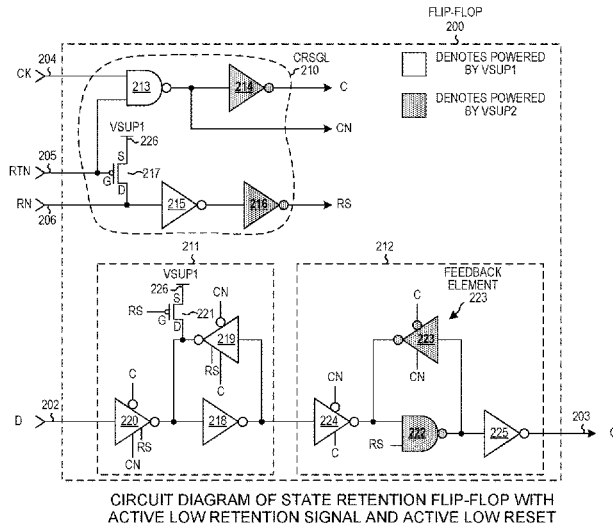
FLIP-FLOP
200

CK
204

213

214

CRSGL
210

C

CN

DENOTES POWERED BY VSUP1

DENOTES POWERED BY VSUP2

VSUP1
S
226
RTN
205
G
D
217

RN
206

215

216

RS

211

212

VSUP1
226
S
CN
RS
G
D
221

219
RS
C

FEEDBACK ELEMENT
223

C

223

CN

C

D
202

220
RS
CN

218

CN

224
C

RS

222

225

203
Q

CIRCUIT DIAGRAM OF STATE RETENTION FLIP-FLOP WITH ACTIVE LOW RETENTION SIGNAL AND ACTIVE LOW RESET